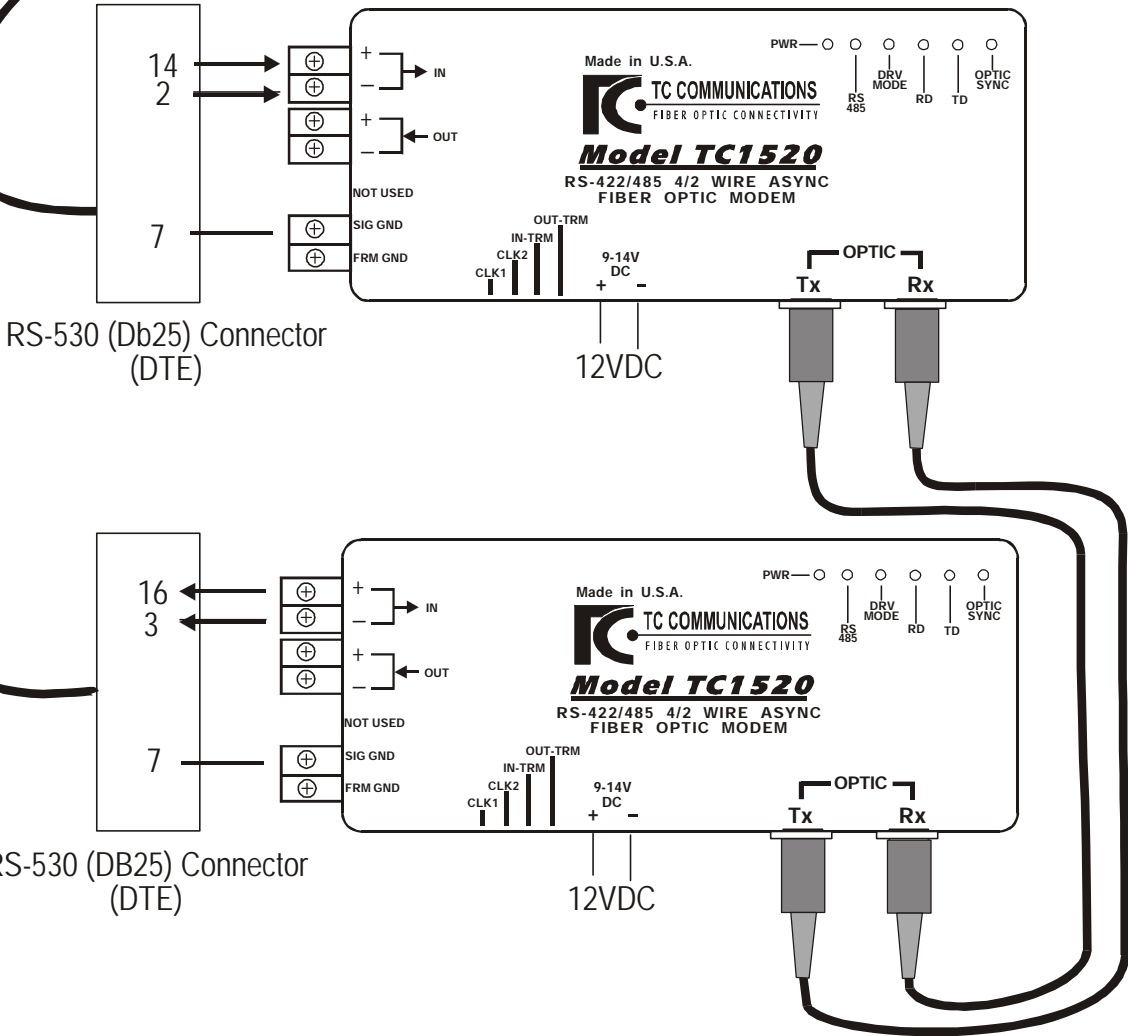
14
2
+
–
IN
+
–
OUT
NOT USED
7
SIG GND
FRM GND
Made in U.S.A.
TC COMMUNICATIONS
FIBER OPTIC CONNECTIVITY
Model TC1520
RS-422/485 4/2 WIRE ASYNC
FIBER OPTIC MODEM
PWR
RS 485
DRV MODE
RD
TD
OPTIC SYNC
CLK1
CLK2
IN-TRM
OUT-TRM
9-14V DC
+ –
OPTIC
Tx
Rx
RS-530 (Db25) Connector
(DTE)
12VDC

16
3
+
–
IN
+
–
OUT
NOT USED
7
SIG GND
FRM GND
Made in U.S.A.
TC COMMUNICATIONS
FIBER OPTIC CONNECTIVITY
Model TC1520
RS-422/485 4/2 WIRE ASYNC
FIBER OPTIC MODEM
PWR
RS 485
DRV MODE
RD
TD
OPTIC SYNC
CLK1
CLK2
IN-TRM
OUT-TRM
9-14V DC
+ –
OPTIC
Tx
Rx
RS-530 (DB25) Connector
(DTE)
12VDC